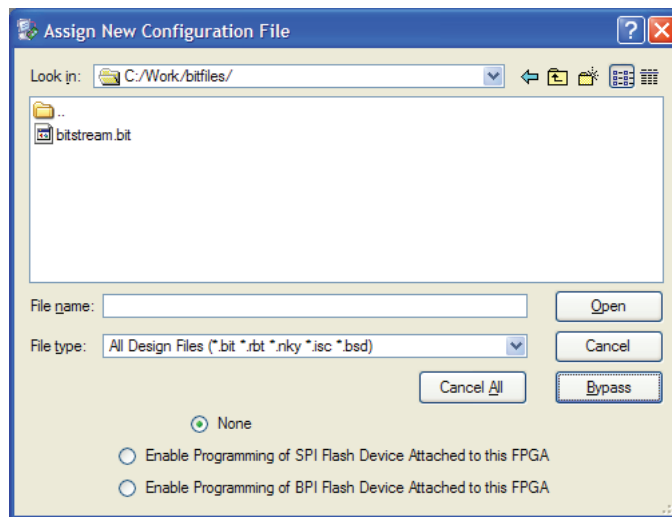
Assign New Configuration File

Look in: C:/Work/bitfiles/

..

bitstream.bit

File name:

Open

File type: All Design Files (*.bit *.rbt *.nky *.isc *.bsd)

Cancel

Cancel All

Bypass

None

Enable Programming of SPI Flash Device Attached to this FPGA

Enable Programming of BPI Flash Device Attached to this FPGA